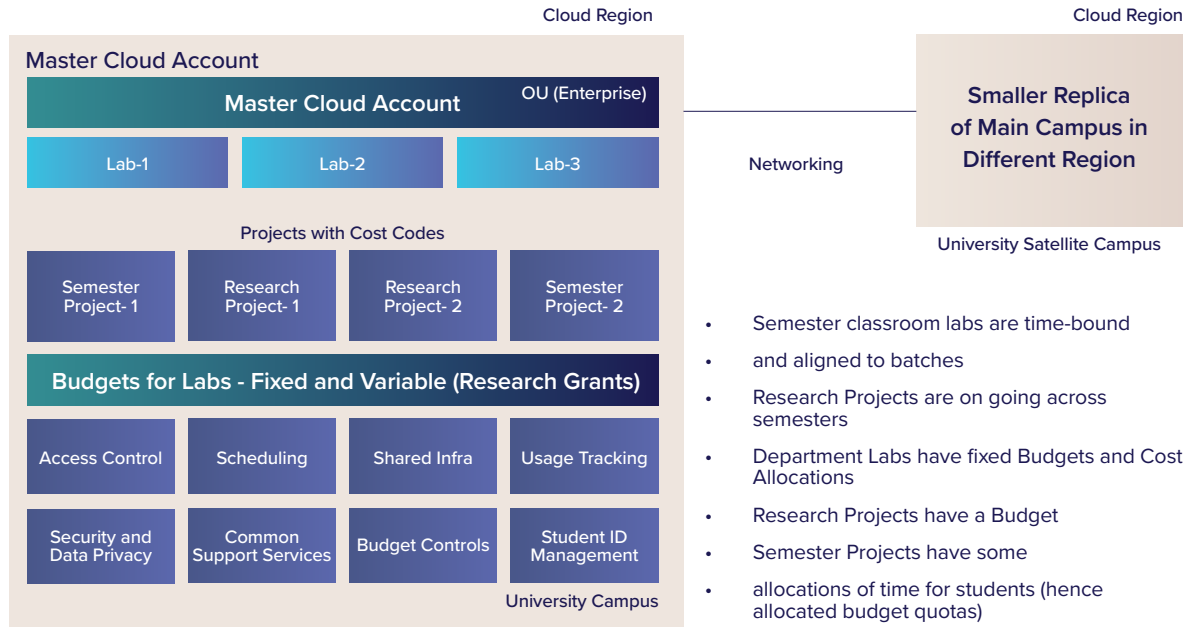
Cloud Region

Master Cloud Account

Master Cloud Account

OU (Enterprise)

Lab-1

Lab-2

Lab-3

Projects with Cost Codes

Semester Project- 1

Research Project- 1

Research Project- 2

Semester Project- 2

Budgets for Labs - Fixed and Variable (Research Grants)

Access Control

Scheduling

Shared Infra

Usage Tracking

Security and Data Privacy

Common Support Services

Budget Controls

Student ID Management

University Campus

Networking

Cloud Region

Smaller Replica of Main Campus in Different Region

University Satellite Campus

- Semester classroom labs are time-bound
- and aligned to batches
- Research Projects are on going across semesters
- Department Labs have fixed Budgets and Cost Allocations
- Research Projects have a Budget
- Semester Projects have some
- allocations of time for students (hence allocated budget quotas)